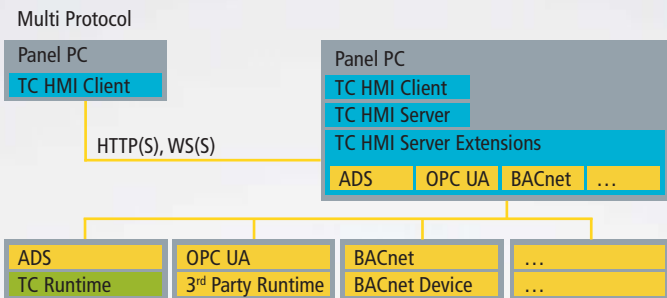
Multi Protocol

Panel PC

TC HMI Client

HTTP(S), WS(S)

Panel PC

TC HMI Client

TC HMI Server

TC HMI Server Extensions

ADS

OPC UA

BACnet

…

ADS

TC Runtime

OPC UA

3$^{rd}$ Party Runtime

BACnet

BACnet Device

…

…